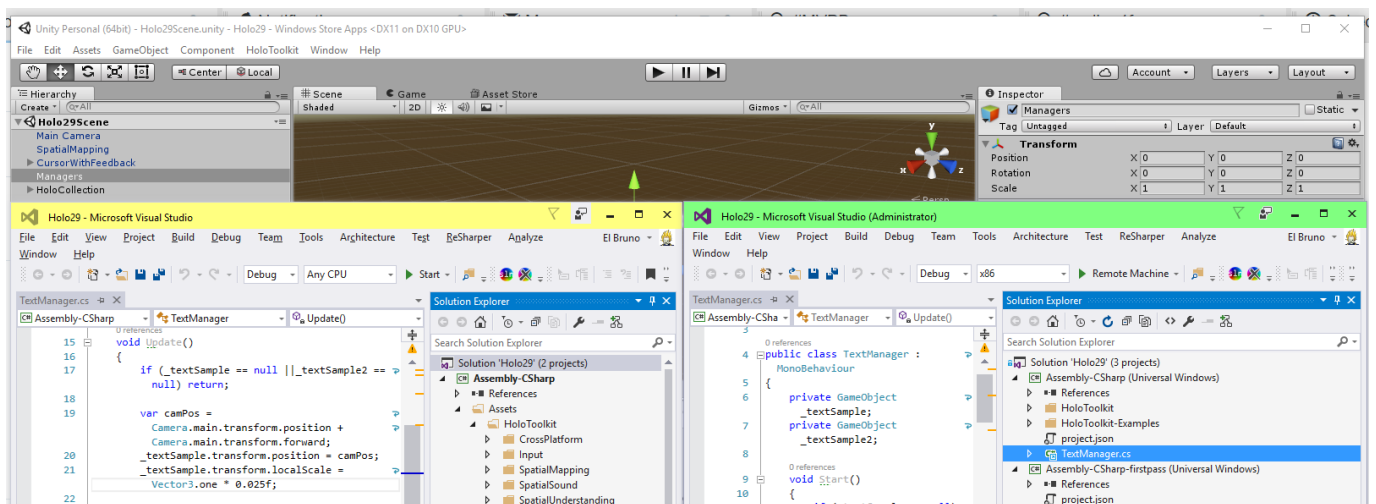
Unity Personal (64bit) - Holo29Scene.unity - Holo29 - Windows Store Apps <DX11 on DX10 GPU>

File Edit Assets GameObject Component HoloToolkit Window Help

Center Local

Account Layers Layout

Hierarchy
Create
Holo29Scene
Main Camera
SpatialMapping
CursorWithFeedback
Managers
HoloCollection

Scene Game Asset Store
Shaded 2D
Gizmos

Inspector
Managers Static
Tag Untagged Layer Default
Transform
Position X 0 Y 0 Z 0
Rotation X 0 Y 0 Z 0
Scale X 1 Y 1 Z 1

Holo29 - Microsoft Visual Studio
File Edit View Project Build Debug Team Tools Architecture Test ReSharper Analyze El Bruno
Window Help
Debug Any CPU Start
TextManager.cs
Assembly-CSharp TextManager Update()

0 references
15 void Update()
16 {
17 if (_textSample == null ||_textSample2 == null) return;
18
19 var camPos = Camera.main.transform.position + Camera.main.transform.forward;
20 _textSample.transform.position = camPos;
21 _textSample.transform.localScale = Vector3.one * 0.025f;
22

Solution Explorer
Search Solution Explorer
Solution 'Holo29' (2 projects)
Assembly-CSharp
References
Assets
HoloToolkit
CrossPlatform
Input
SpatialMapping
SpatialSound
SpatialUnderstanding

Holo29 - Microsoft Visual Studio (Administrator)
File Edit View Project Build Debug Team Tools Architecture Test ReSharper Analyze El Bruno
Window Help
Debug x86 Remote Machine
TextManager.cs
Assembly-CSha TextManager Update()
3
4 public class TextManager : MonoBehaviour
5 {
6 private GameObject _textSample;
7 private GameObject _textSample2;
8
0 references
9 void Start()
10 {

Solution Explorer
Search Solution Explorer
Solution 'Holo29' (3 projects)
Assembly-CSharp (Universal Windows)
References
HoloToolkit
HoloToolkit-Examples
project.json
TextManager.cs
Assembly-CSharp-firstpass (Universal Windows)
References
project.json